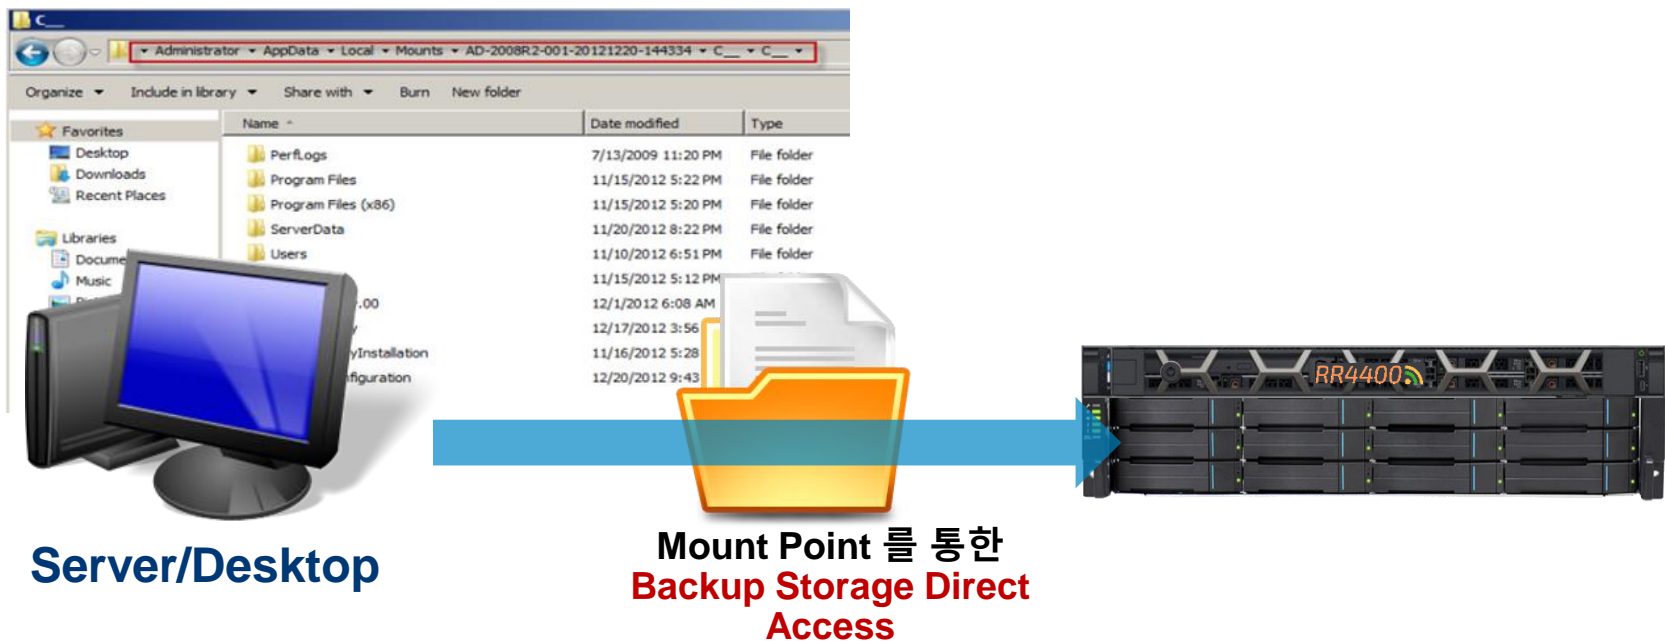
C__

Administrator ▸ AppData ▸ Local ▸ Mounts ▸ AD-2008R2-001-20121220-144334 ▸ C__ ▸ C__

Organize ▾ Include in library ▾ Share with ▾ Burn New folder

Favorites
Desktop
Downloads
Recent Places

Libraries
Docume
Music

| Name | Date modified | Type |
|---|---|---|
| PerfLogs | 7/13/2009 11:20 PM | File folder |
| Program Files | 11/15/2012 5:22 PM | File folder |
| Program Files (x86) | 11/15/2012 5:20 PM | File folder |
| ServerData | 11/20/2012 8:22 PM | File folder |
| Users | 11/10/2012 6:51 PM | File folder |
| | 11/15/2012 5:12 PM | |
| .00 | 12/1/2012 6:08 AM | |
| | 12/17/2012 3:56 | |
| yInstallation | 11/16/2012 5:28 | |
| nfiguration | 12/20/2012 9:43 | |

RR4400

Server/Desktop

Mount Point 를 통한
Backup Storage Direct Access